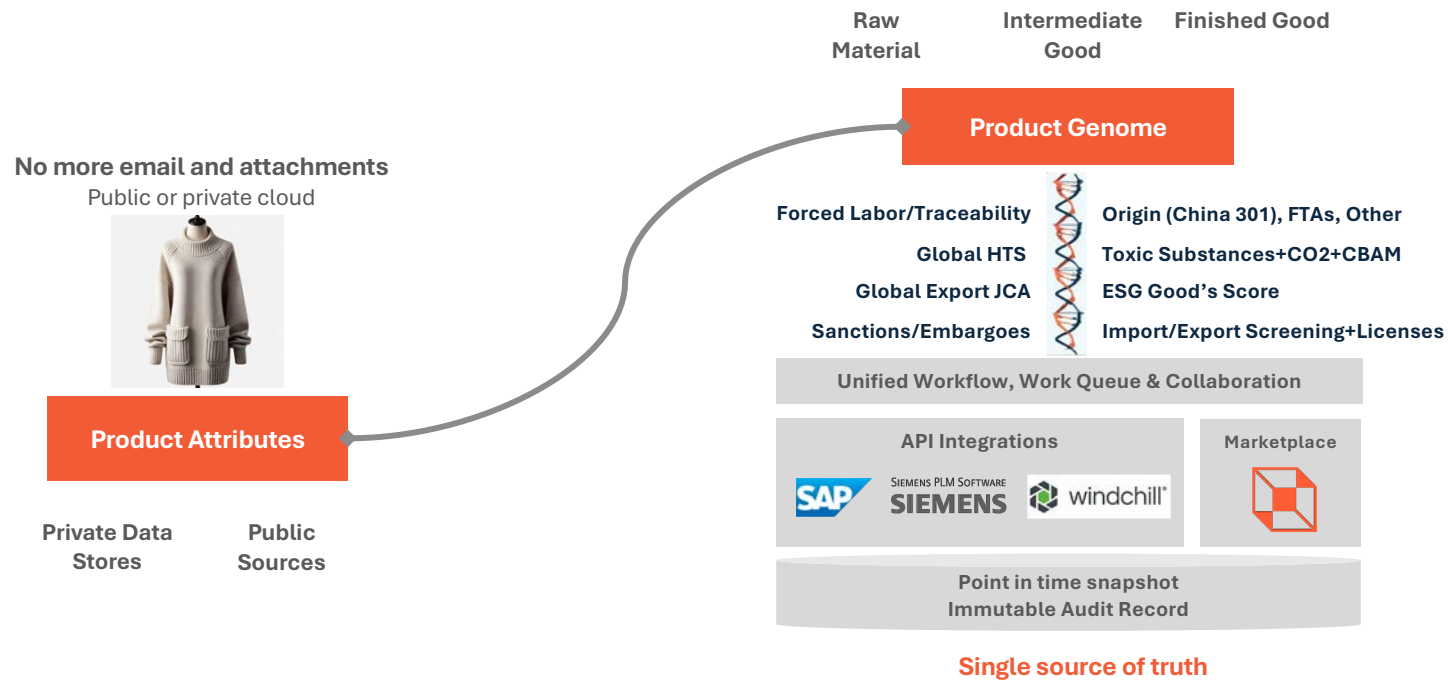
Raw Material

Intermediate Good

Finished Good

Product Genome

No more email and attachments

Public or private cloud

Forced Labor/Traceability

Origin (China 301), FTAs, Other

Global HTS

Toxic Substances+CO2+CBAM

Global Export JCA

ESG Good's Score

Sanctions/Embargoes

Import/Export Screening+Licenses

Unified Workflow, Work Queue & Collaboration

Product Attributes

API Integrations

Marketplace

SAP

SIEMENS PLM SOFTWARE SIEMENS

windchill

Private Data Stores

Public Sources

Point in time snapshot
Immutable Audit Record

Single source of truth